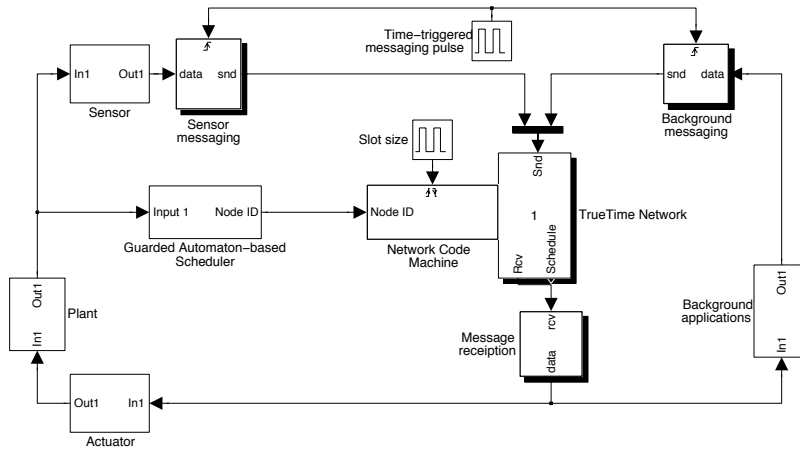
Time−triggered messaging pulse

In1 Out1

Sensor

data snd

Sensor messaging

snd data

Background messaging

Slot size

Snd

1

Schedule

Rcv

TrueTime Network

Input 1 Node ID

Guarded Automaton−based Scheduler

Node ID

Network Code Machine

Out1

In1

Plant

rcv

data

Message receiption

Out1

In1

Background applications

Out1 In1

Actuator